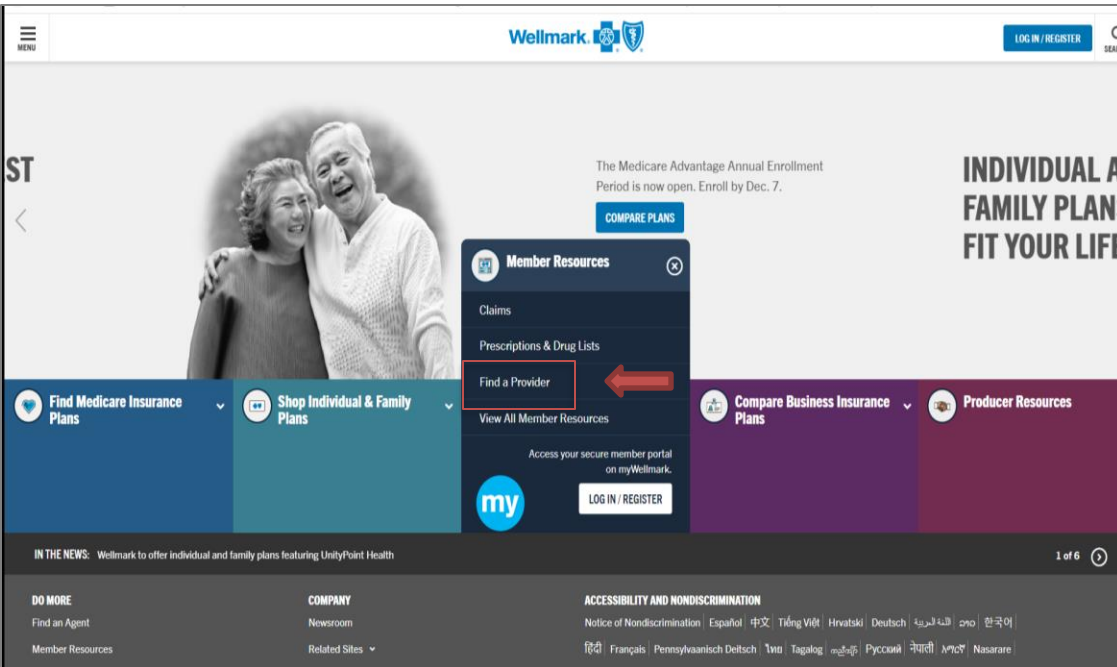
MENU

Wellmark.

LOG IN / REGISTER

SEA

ST

The Medicare Advantage Annual Enrollment Period is now open. Enroll by Dec. 7.

COMPARE PLANS

INDIVIDUAL A
FAMILY PLAN
FIT YOUR LIF

Member Resources

Claims

Prescriptions & Drug Lists

Find a Provider

View All Member Resources

Access your secure member portal on myWellmark.

my

LOG IN / REGISTER

Find Medicare Insurance Plans

Shop Individual & Family Plans

Compare Business Insurance Plans

Producer Resources

IN THE NEWS: Wellmark to offer individual and family plans featuring UnityPoint Health

1 of 6

DO MORE

Find an Agent

Member Resources

COMPANY

Newsroom

Related Sites

ACCESSIBILITY AND NONDISCRIMINATION

Notice of Nondiscrimination | Español | 中文 | Tiếng Việt | Hrvatski | Deutsch | اللغة العربية | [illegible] | 한국어

हिंदी | Français | Pennsylvaanisch Deitsch | ໄທ | Tagalog | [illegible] | Русский | नेपाली | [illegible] | Nasarare